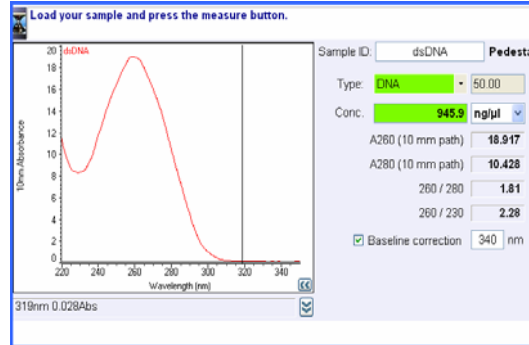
Load your sample and press the measure button.

20 dsDNA
18
16
14
12
10
8
6
4
2
0
10mm Absorbance
220 240 260 280 300 320 340
Wavelength (nm)

319nm 0.028Abs

Sample ID: dsDNA Pedesta

Type: DNA 50.00

Conc. 945.9 ng/µl

A260 (10 mm path) 18.917

A280 (10 mm path) 10.428

260 / 280 1.81

260 / 230 2.28

☑ Baseline correction 340 nm